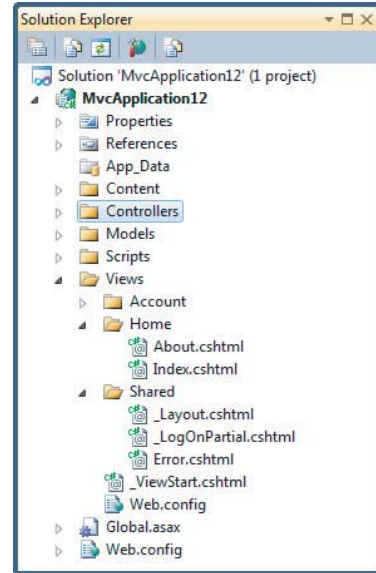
Solution Explorer

Solution 'MvcApplication12' (1 project)
MvcApplication12
Properties
References
App_Data
Content
Controllers
Models
Scripts
Views
Account
Home
About.cshtml
Index.cshtml
Shared
_Layout.cshtml
_LogOnPartial.cshtml
Error.cshtml
_ViewStart.cshtml
Web.config
Global.asax
Web.config